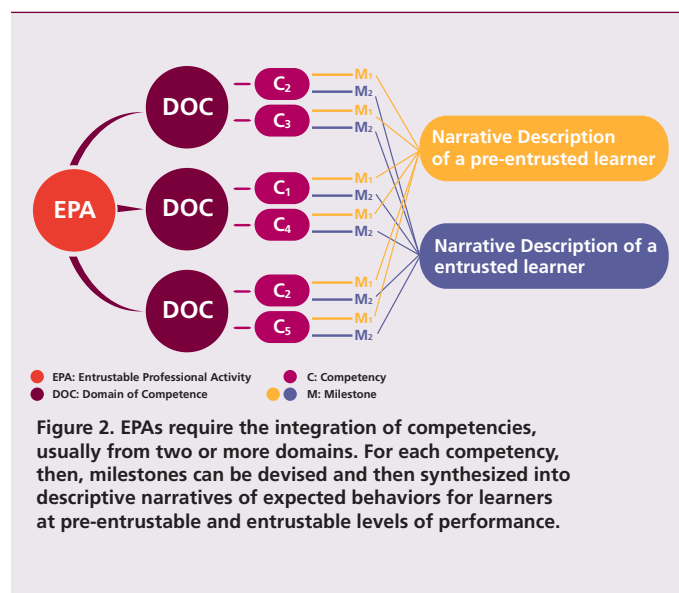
EPA

DOC

DOC

DOC

$C_2$

$C_3$

$C_1$

$C_4$

$C_2$

$C_5$

$M_1$
$M_2$
$M_1$
$M_2$
$M_1$
$M_2$
$M_1$
$M_2$
$M_1$
$M_2$
$M_1$
$M_2$

Narrative Description of a pre-entrusted learner

Narrative Description of a entrusted learner

EPA: Entrustable Professional Activity
DOC: Domain of Competence
C: Competency
M: Milestone

Figure 2. EPAs require the integration of competencies, usually from two or more domains. For each competency, then, milestones can be devised and then synthesized into descriptive narratives of expected behaviors for learners at pre-entrustable and entrustable levels of performance.